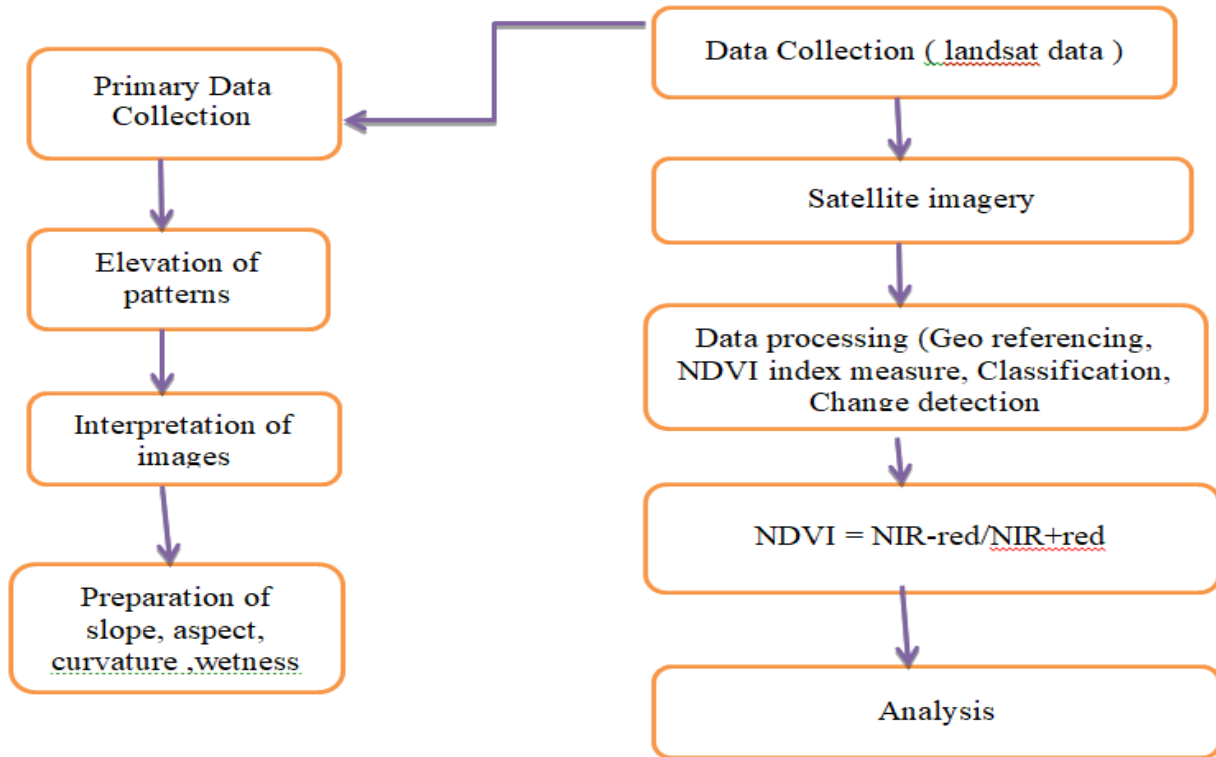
Data Collection ( landsat data )

Primary Data Collection

Satellite imagery

Elevation of patterns

Data processing (Geo referencing, NDVI index measure, Classification, Change detection

Interpretation of images

NDVI = NIR-red/NIR+red

Preparation of slope, aspect, curvature ,wetness

Analysis